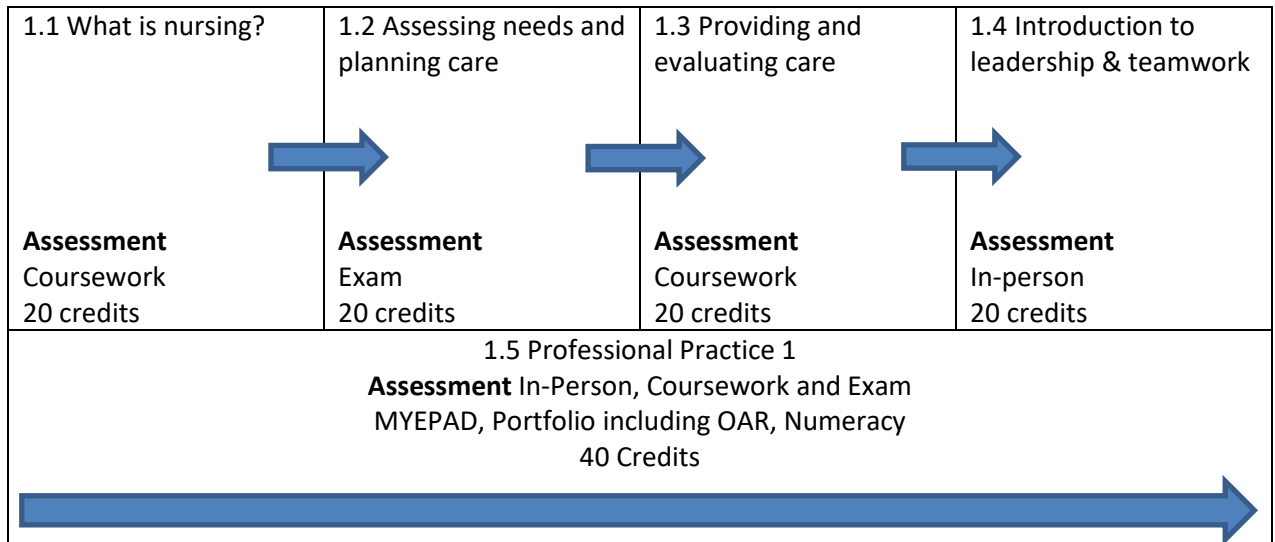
| 1.1 What is nursing? | 1.2 Assessing needs and planning care | 1.3 Providing and evaluating care | 1.4 Introduction to leadership & teamwork |
|---|---|---|---|
| **Assessment** Coursework 20 credits | **Assessment** Exam 20 credits | **Assessment** Coursework 20 credits | **Assessment** In-person 20 credits |

1.5 Professional Practice 1
**Assessment** In-Person, Coursework and Exam
MYEPAD, Portfolio including OAR, Numeracy
40 Credits